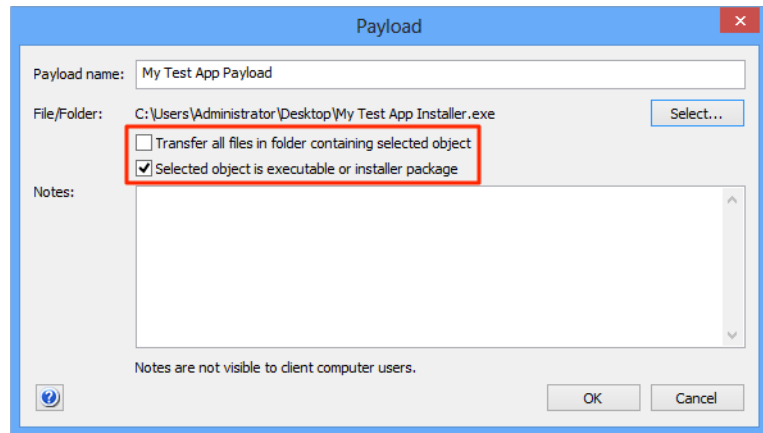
Payload

Payload name: My Test App Payload

File/Folder: C:\Users\Administrator\Desktop\My Test App Installer.exe

Select...

Transfer all files in folder containing selected object

Selected object is executable or installer package

Notes:

Notes are not visible to client computer users.

OK

Cancel